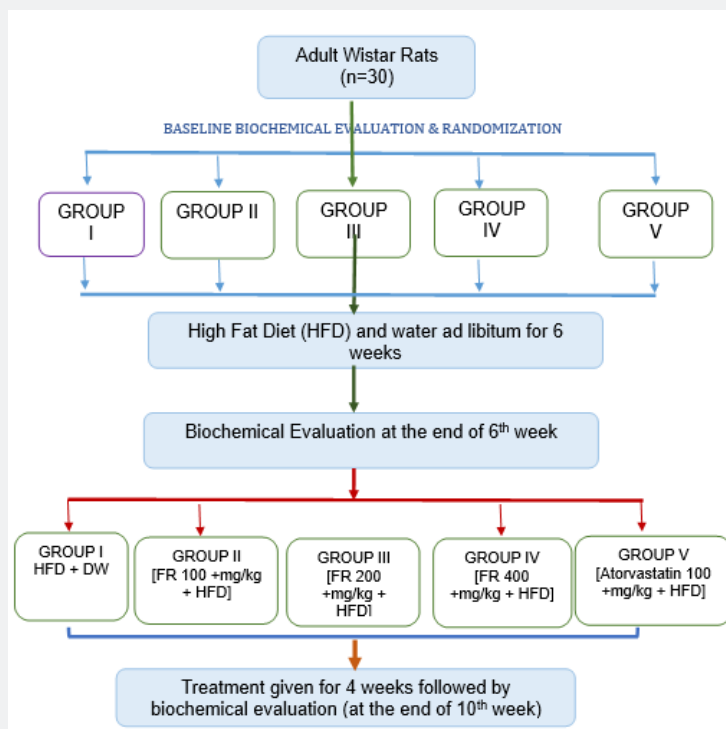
Adult Wistar Rats (n=30)

BASELINE BIOCHEMICAL EVALUATION & RANDOMIZATION

GROUP I

GROUP II

GROUP III

GROUP IV

GROUP V

High Fat Diet (HFD) and water ad libitum for 6 weeks

Biochemical Evaluation at the end of 6$^{th}$ week

GROUP I HFD + DW

GROUP II [FR 100 +mg/kg + HFD]

GROUP III [FR 200 +mg/kg + HFD]

GROUP IV [FR 400 +mg/kg + HFD]

GROUP V [Atorvastatin 100 +mg/kg + HFD]

Treatment given for 4 weeks followed by biochemical evaluation (at the end of 10$^{th}$ week)